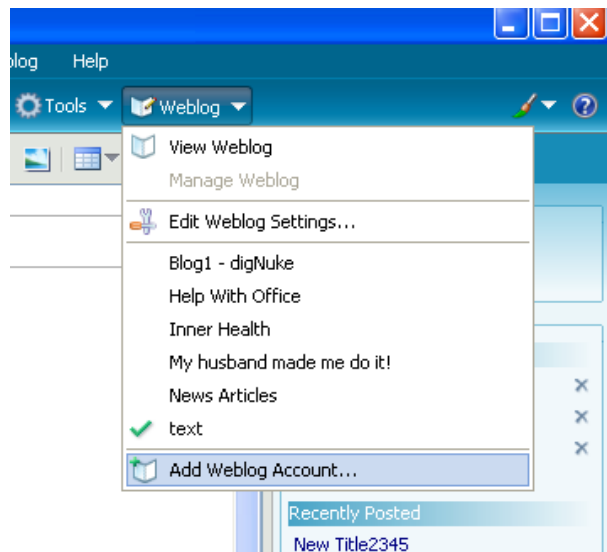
log Help

Tools Weblog

View Weblog
Manage Weblog
Edit Weblog Settings...
Blog1 - digNuke
Help With Office
Inner Health
My husband made me do it!
News Articles
text
Add Weblog Account...

Recently Posted
New Title2345